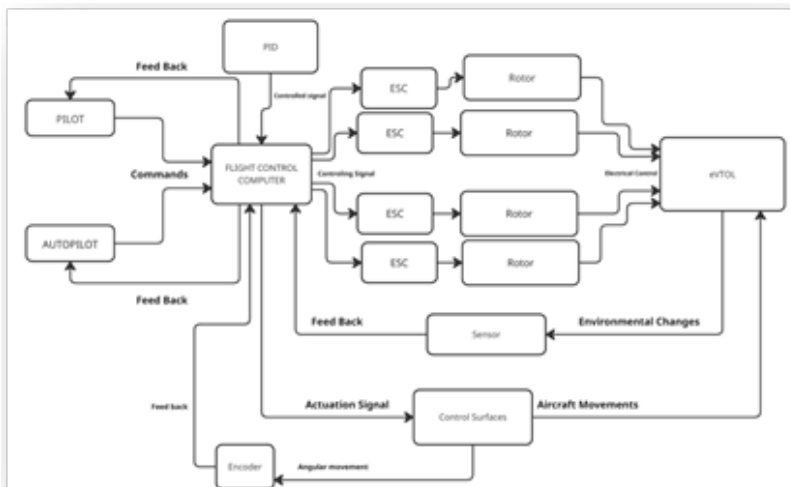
PID

Feed Back

PILOT

Controlled signal

ESC

Rotor

ESC

Rotor

Commands

FLIGHT CONTROL COMPUTER

Controlling Signal

Electrical Control

eVTOL

ESC

Rotor

AUTOPILOT

ESC

Rotor

Feed Back

Feed Back

Sensor

Environmental Changes

Feed back

Actuation Signal

Control Surfaces

Aircraft Movements

Encoder

Angular movement